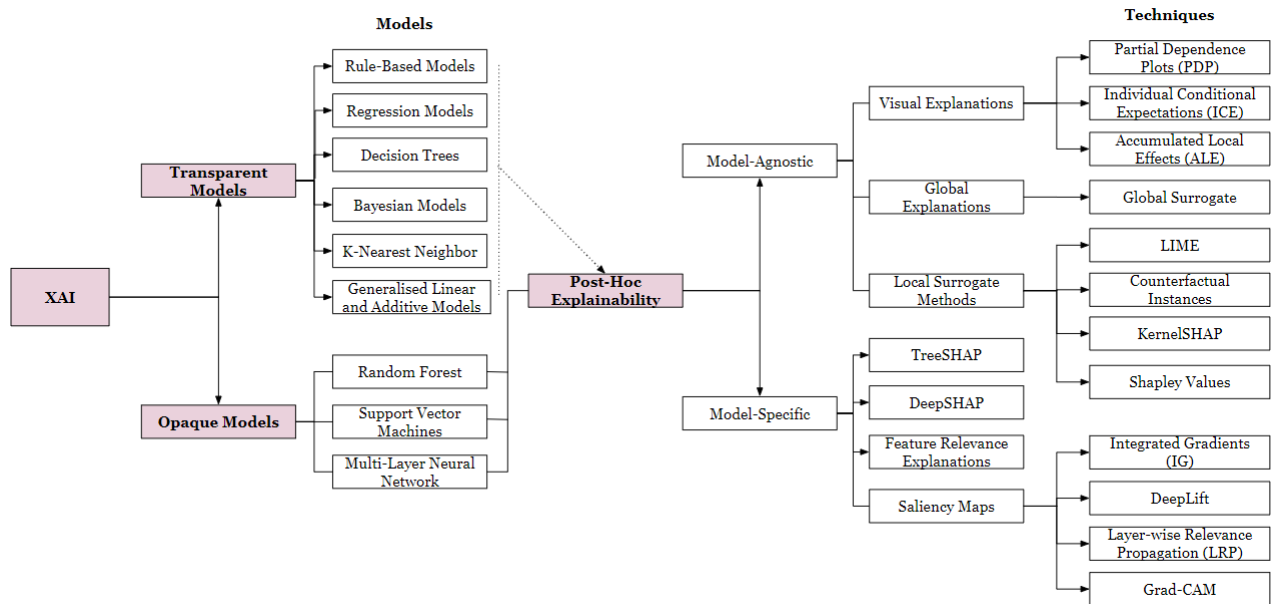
Models

Techniques

XAI

Transparent Models

Opaque Models

Rule-Based Models

Regression Models

Decision Trees

Bayesian Models

K-Nearest Neighbor

Generalised Linear and Additive Models

Random Forest

Support Vector Machines

Multi-Layer Neural Network

Post-Hoc Explainability

Model-Agnostic

Model-Specific

Visual Explanations

Global Explanations

Local Surrogate Methods

Partial Dependence Plots (PDP)

Individual Conditional Expectations (ICE)

Accumulated Local Effects (ALE)

Global Surrogate

LIME

Counterfactual Instances

KernelSHAP

Shapley Values

TreeSHAP

DeepSHAP

Feature Relevance Explanations

Saliency Maps

Integrated Gradients (IG)

DeepLift

Layer-wise Relevance Propagation (LRP)

Grad-CAM